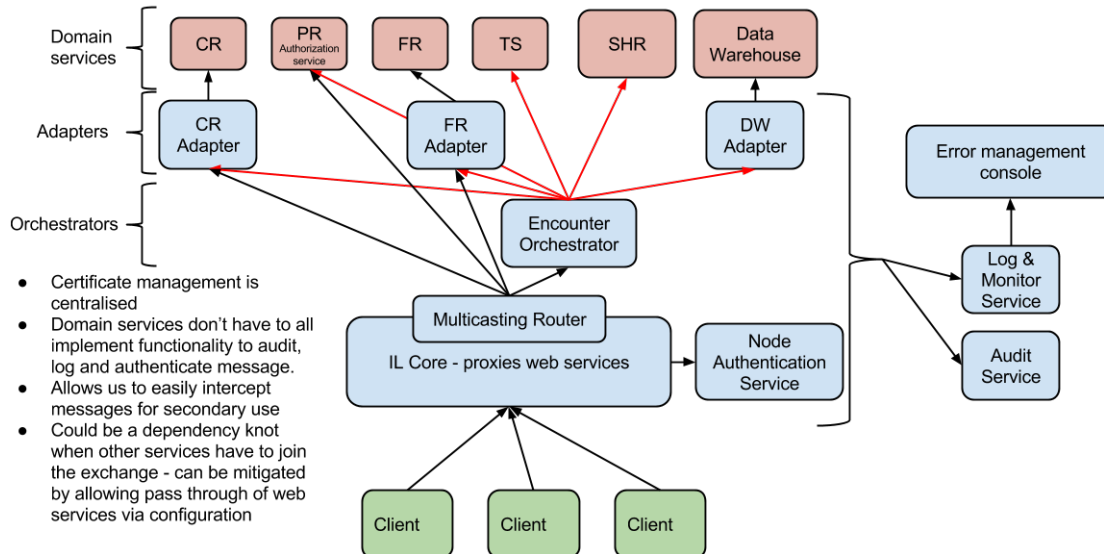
Domain services

CR

PR
Authorization service

FR

TS

SHR

Data Warehouse

Adapters

CR Adapter

FR Adapter

DW Adapter

Error management console

Orchestrators

Encounter Orchestrator

Log & Monitor Service

- Certificate management is centralised
- Domain services don't have to all implement functionality to audit, log and authenticate message.
- Allows us to easily intercept messages for secondary use
- Could be a dependency knot when other services have to join the exchange - can be mitigated by allowing pass through of web services via configuration

Multicasting Router

IL Core - proxies web services

Node Authentication Service

Audit Service

Client

Client

Client